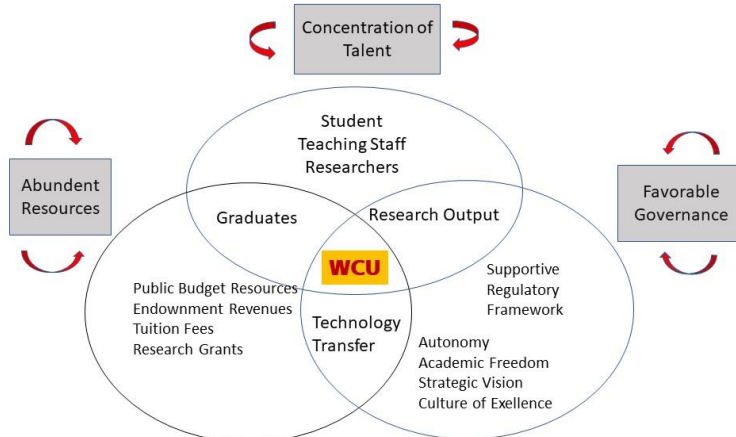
Concentration of Talent

Abundent Resources

Favorable Governance

Student
Teaching Staff
Researchers

Graduates

Research Output

WCU

Public Budget Resources
Endownment Revenues
Tuition Fees
Research Grants

Technology Transfer

Supportive
Regulatory
Framework

Autonomy
Academic Freedom
Strategic Vision
Culture of Exellence